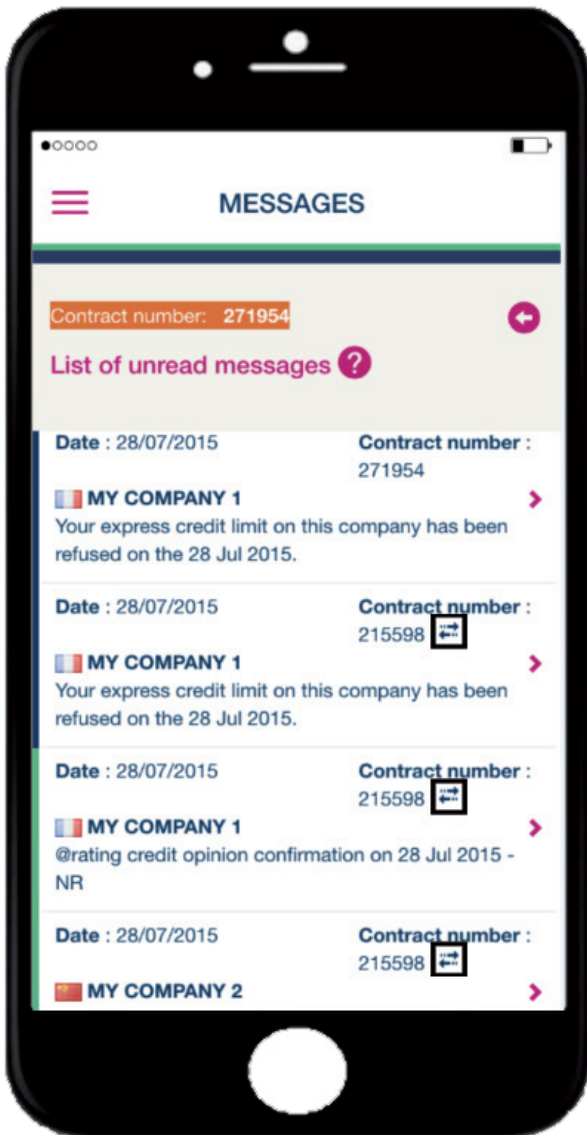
MESSAGES

Contract number: 271954

List of unread messages ?

Date : 28/07/2015
Contract number : 271954
MY COMPANY 1
Your express credit limit on this company has been refused on the 28 Jul 2015.

Date : 28/07/2015
Contract number : 215598
MY COMPANY 1
Your express credit limit on this company has been refused on the 28 Jul 2015.

Date : 28/07/2015
Contract number : 215598
MY COMPANY 1
@rating credit opinion confirmation on 28 Jul 2015 - NR

Date : 28/07/2015
Contract number : 215598
MY COMPANY 2